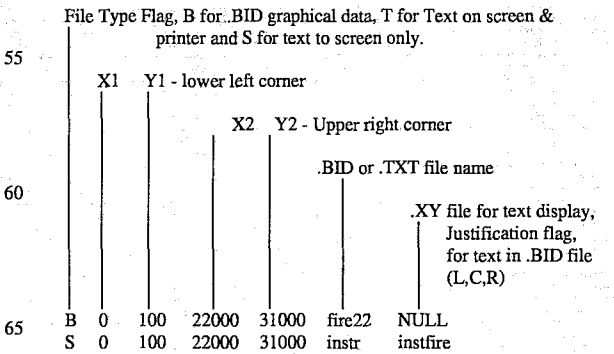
File Type Flag, B for .BID graphical data, T for Text on screen & printer and S for text to screen only.

55

X1 Y1 - lower left corner

X2 Y2 - Upper right corner

60

.BID or .TXT file name

.XY file for text display, Justification flag, for text in .BID file (L,C,R)

| 65 | B | 0 | 100 | 22000 | 31000 | fire22 | NULL |
|---|---|---|---|---|---|---|---|
| | S | 0 | 100 | 22000 | 31000 | instr | instfire |